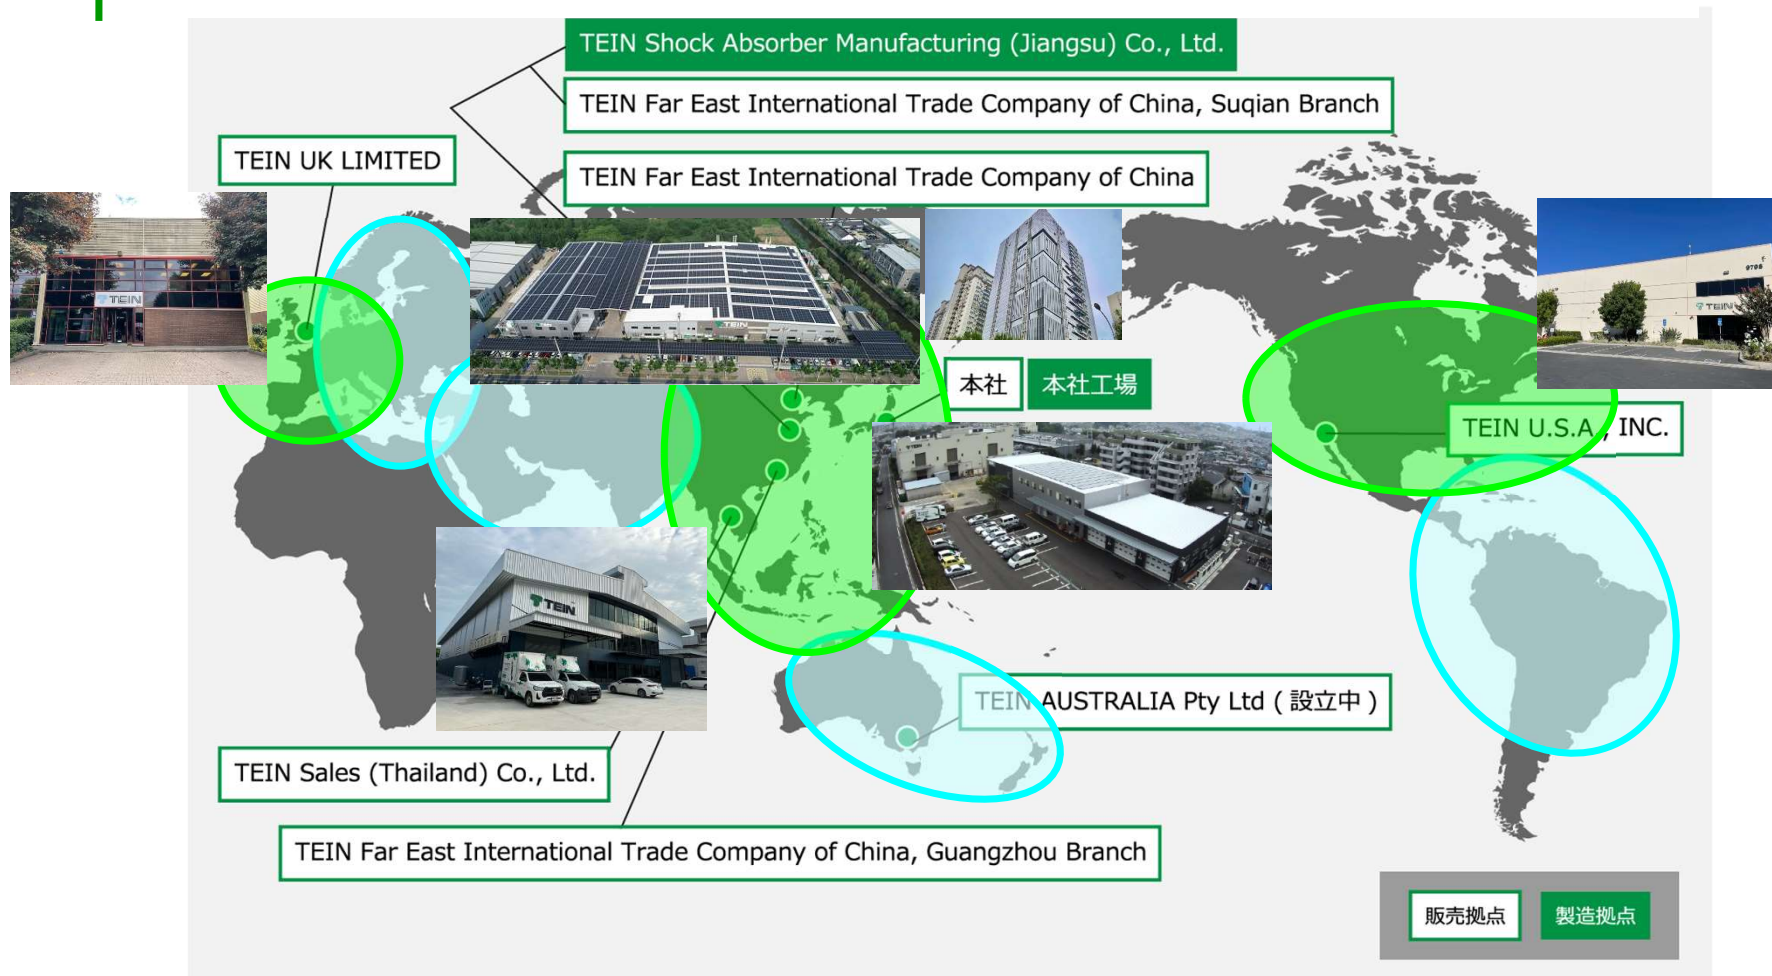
TEIN Shock Absorber Manufacturing (Jiangsu) Co., Ltd.

TEIN Far East International Trade Company of China, Suqian Branch

TEIN UK LIMITED

TEIN Far East International Trade Company of China

TEIN

TEIN

本社

本社工場

TEIN U.S.A., INC.

TEIN

TEIN

TEIN AUSTRALIA Pty Ltd（設立中）

TEIN Sales (Thailand) Co., Ltd.

TEIN Far East International Trade Company of China, Guangzhou Branch

販売拠点

製造拠点